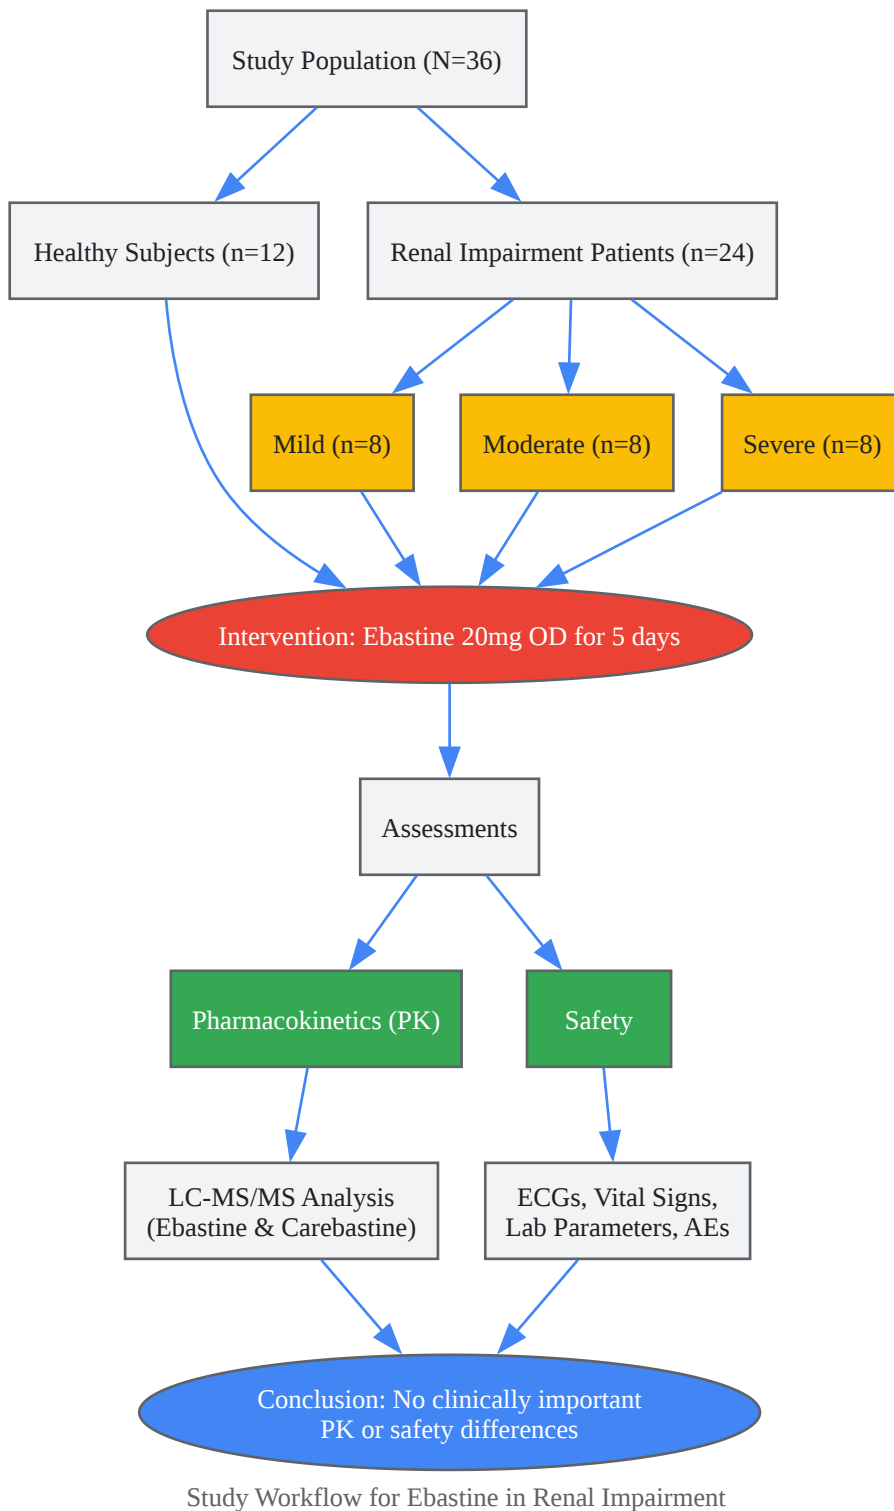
Study Population (N=36)

Healthy Subjects (n=12)

Renal Impairment Patients (n=24)

Mild (n=8)

Moderate (n=8)

Severe (n=8)

Intervention: Ebastine 20mg OD for 5 days

Assessments

Pharmacokinetics (PK)

Safety

LC-MS/MS Analysis (Ebastine & Carebastine)

ECGs, Vital Signs, Lab Parameters, AEs

Conclusion: No clinically important PK or safety differences

Study Workflow for Ebastine in Renal Impairment